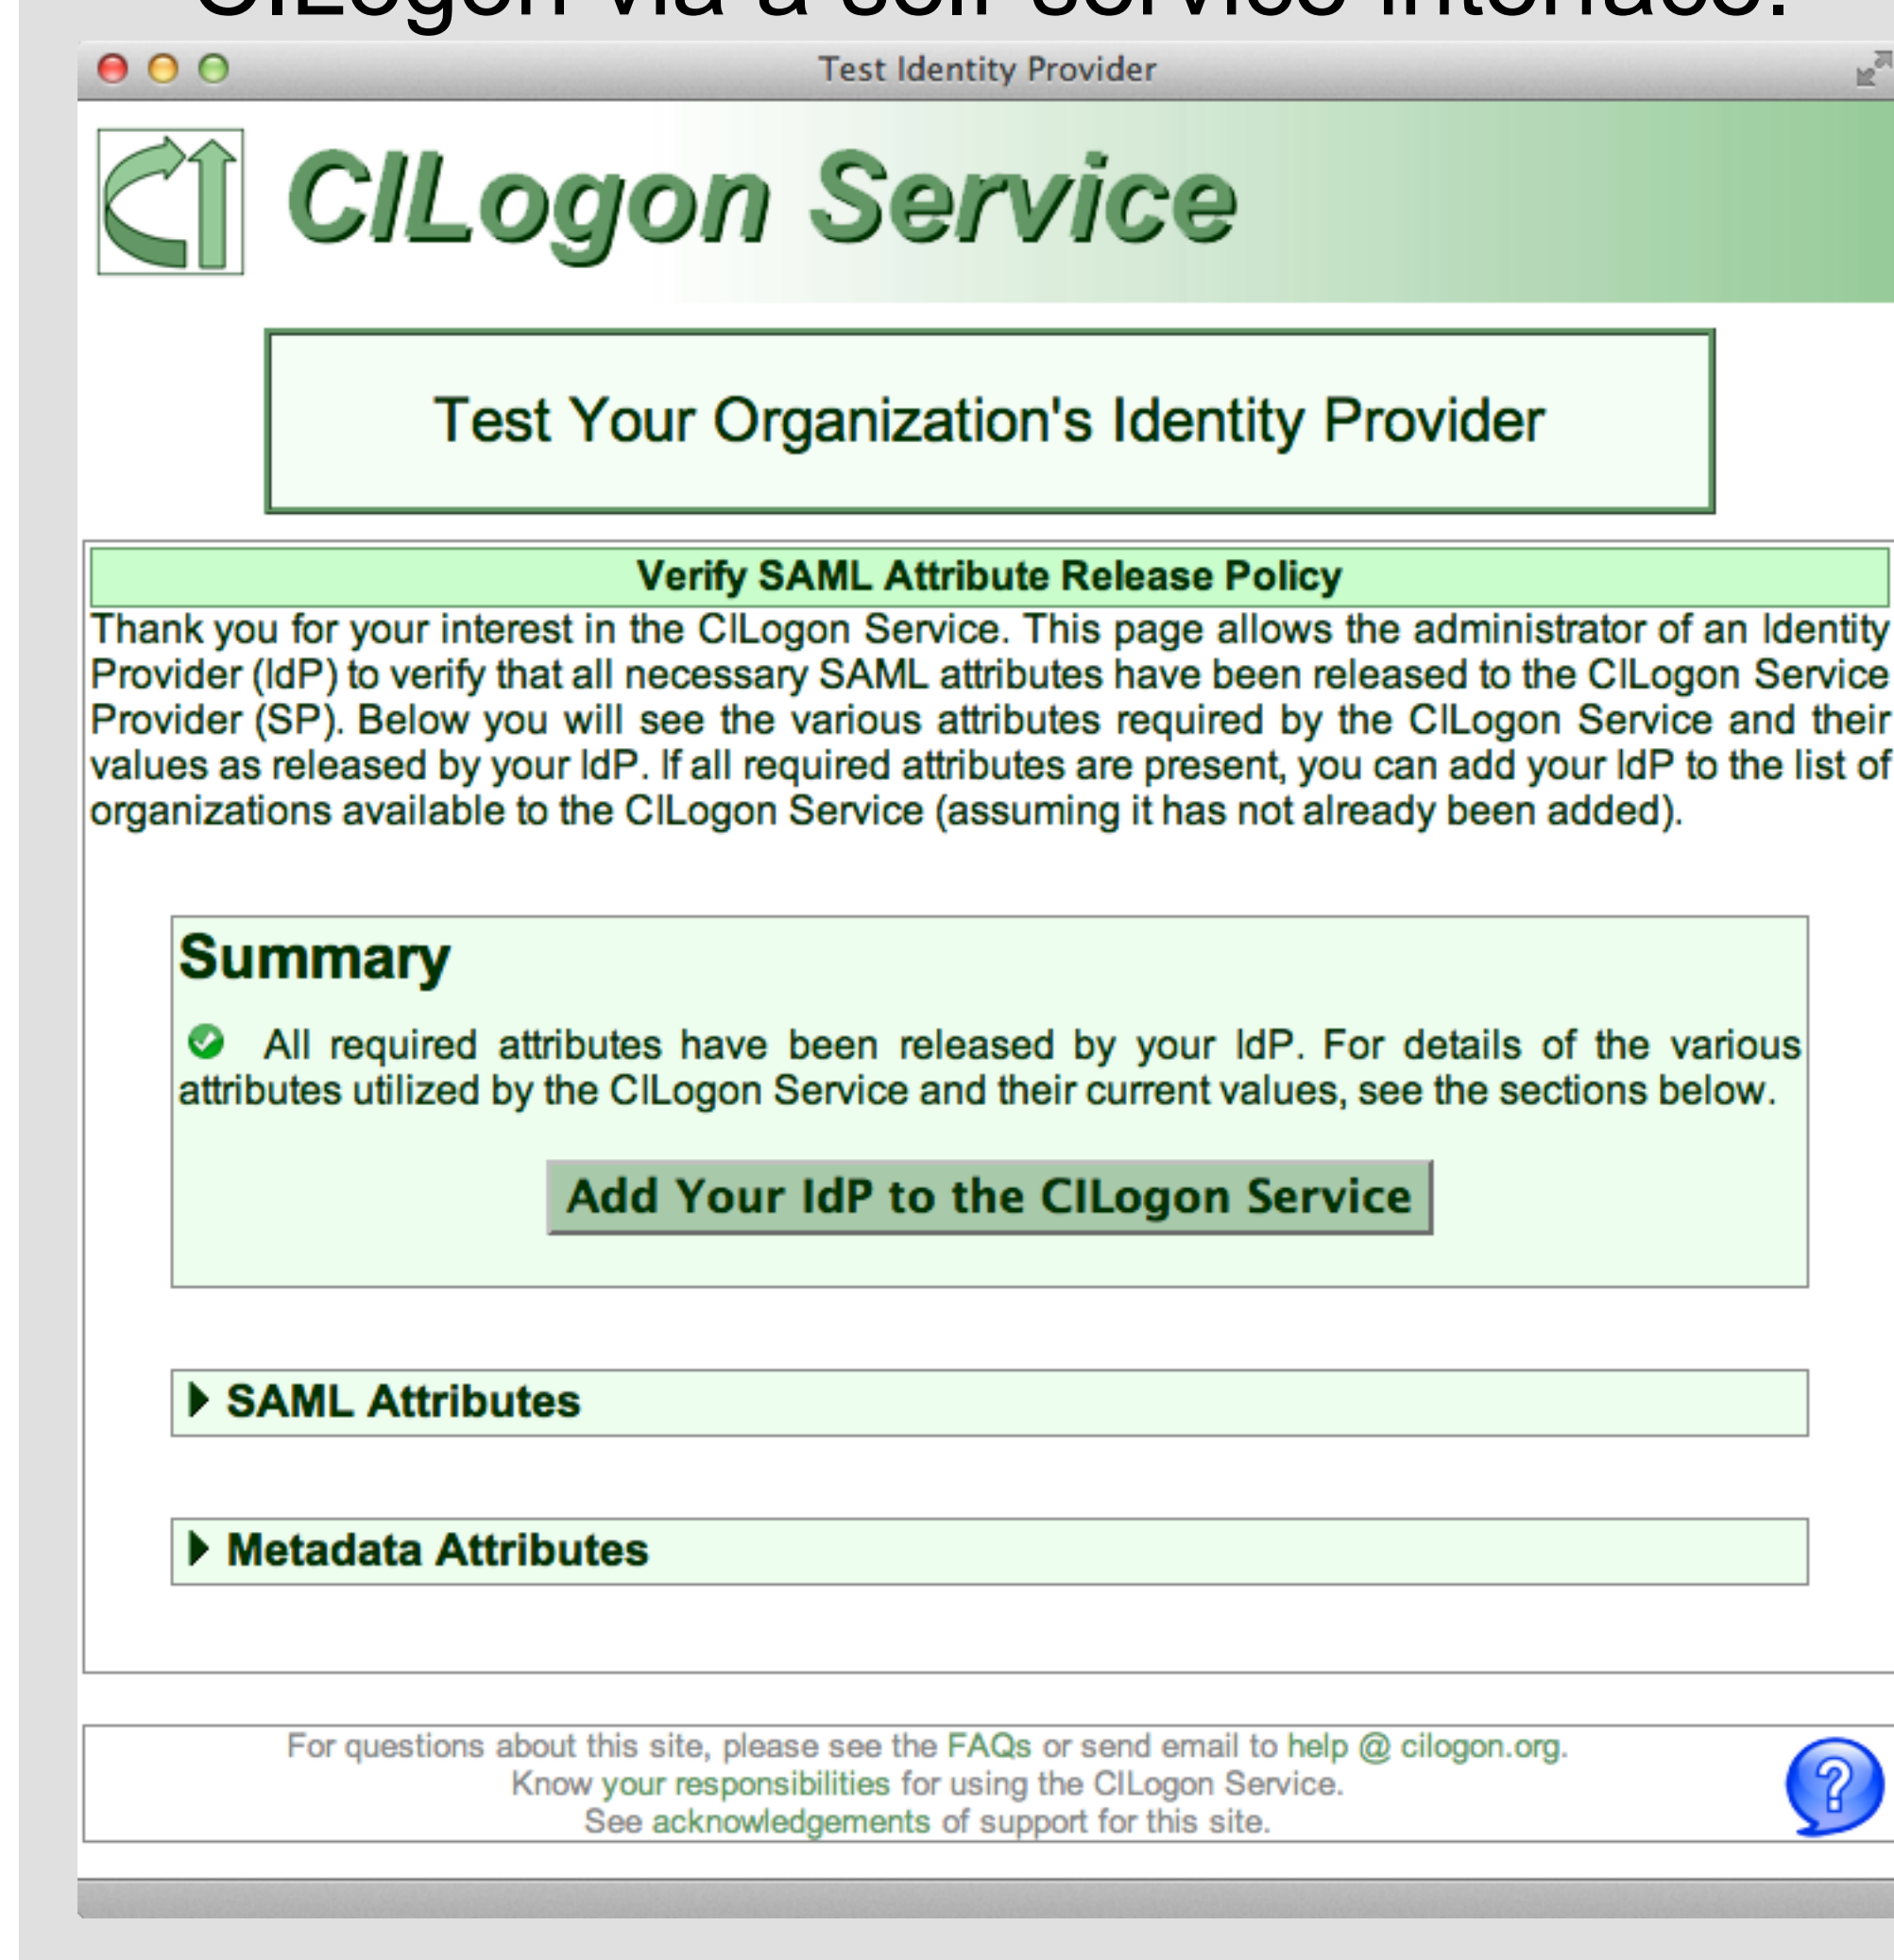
CILogon via a self-service interface:

Test Identity Provider

CILogon Service

Test Your Organization's Identity Provider

Verify SAML Attribute Release Policy

Thank you for your interest in the CILogon Service. This page allows the administrator of an Identity Provider (IdP) to verify that all necessary SAML attributes have been released to the CILogon Service Provider (SP). Below you will see the various attributes required by the CILogon Service and their values as released by your IdP. If all required attributes are present, you can add your IdP to the list of organizations available to the CILogon Service (assuming it has not already been added).

Summary

All required attributes have been released by your IdP. For details of the various attributes utilized by the CILogon Service and their current values, see the sections below.

Add Your IdP to the CILogon Service

SAML Attributes

Metadata Attributes

For questions about this site, please see the FAQs or send email to help @ cilogon.org.
Know your responsibilities for using the CILogon Service.
See acknowledgements of support for this site.